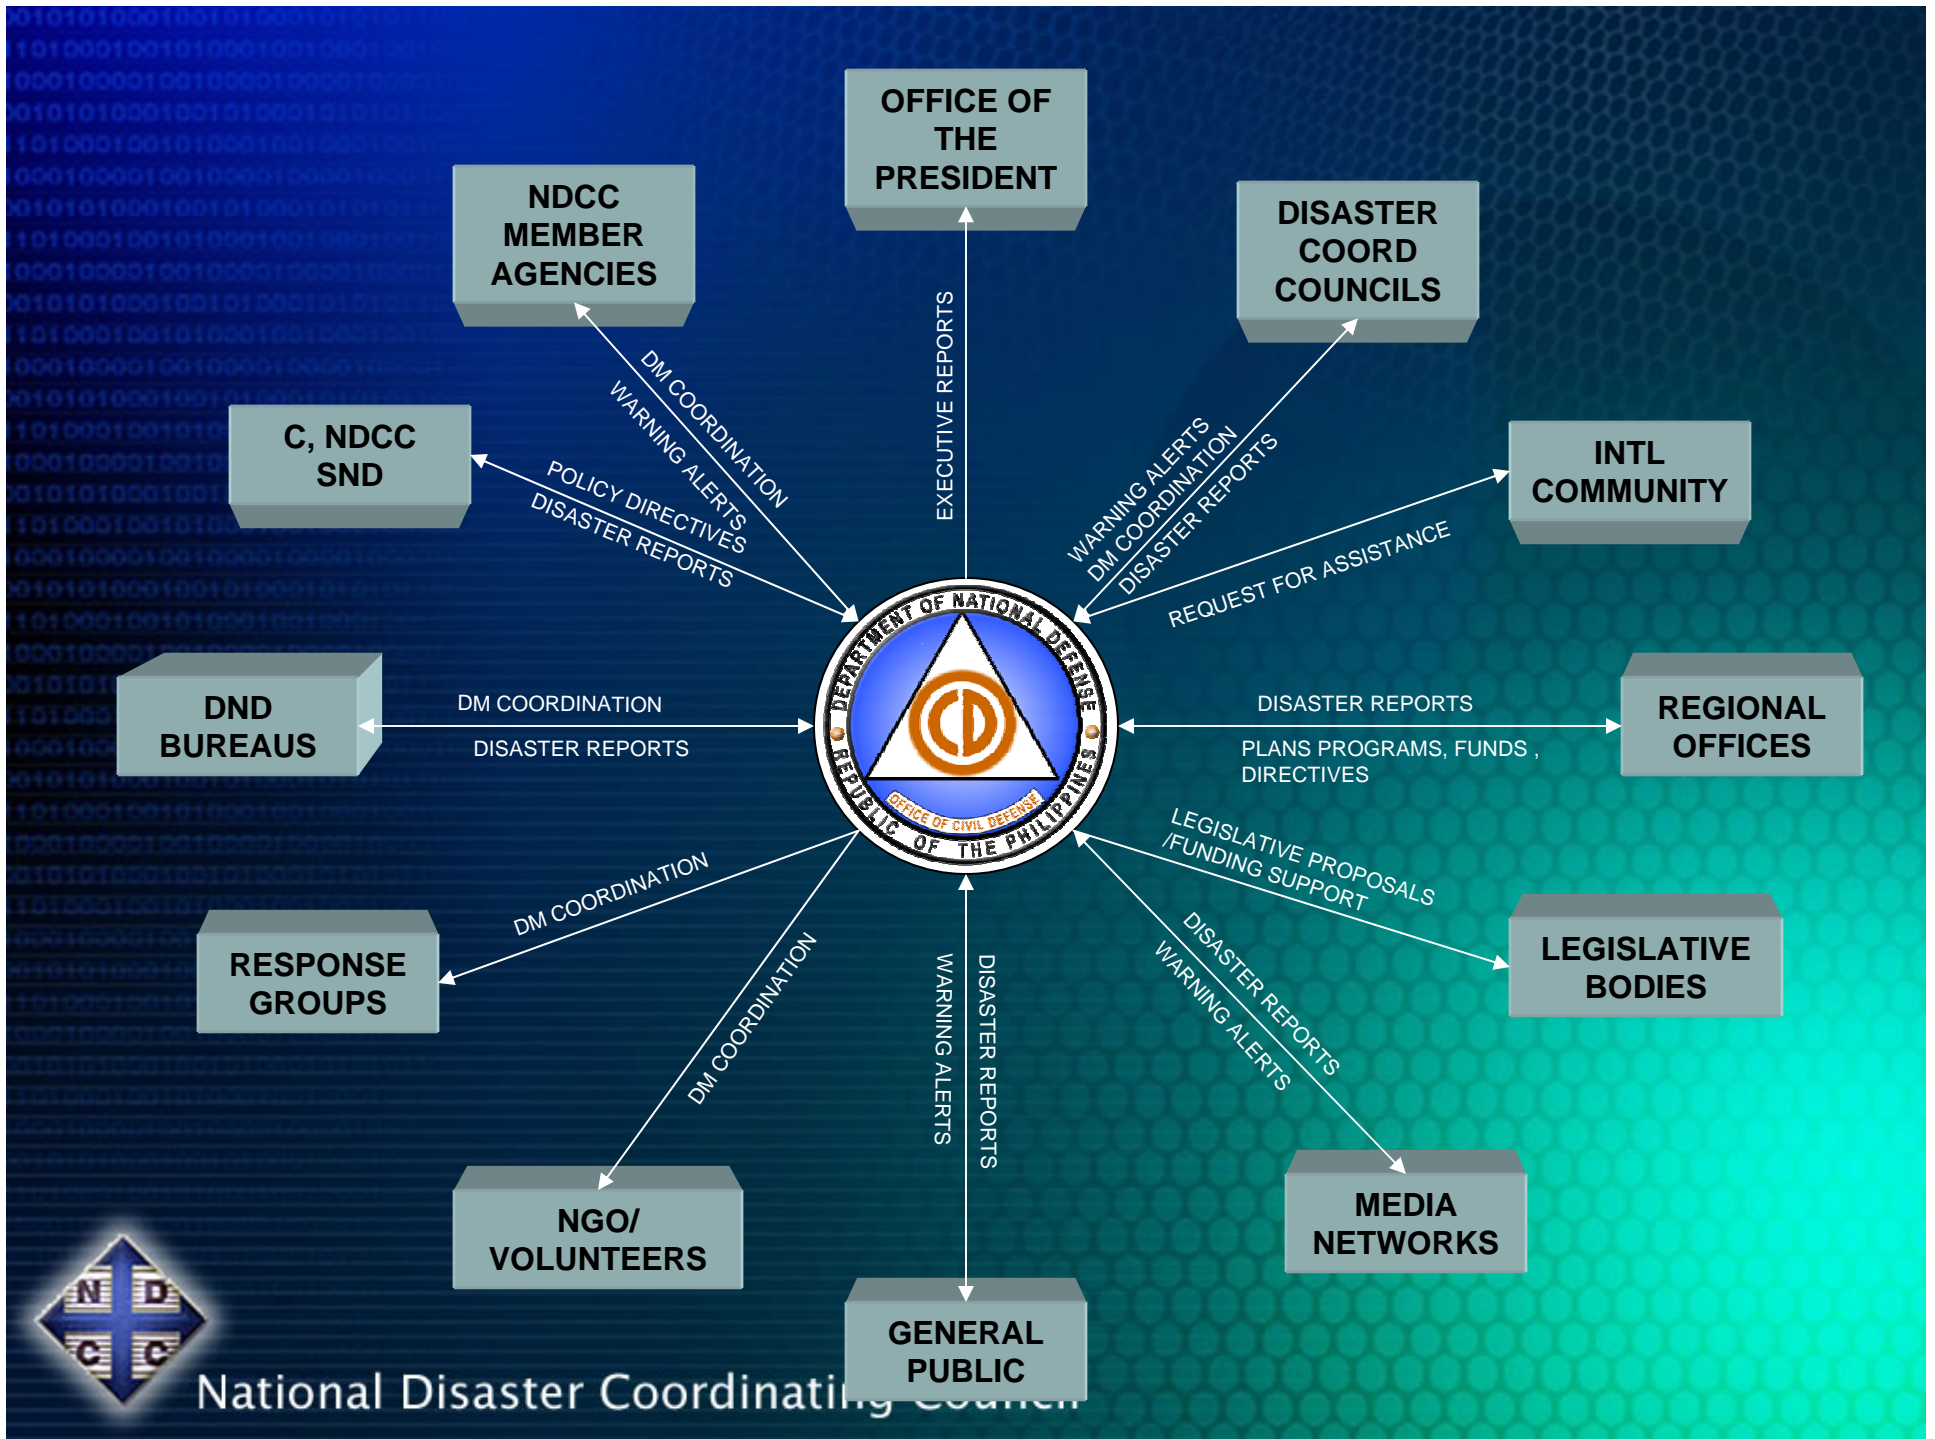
OFFICE OF THE PRESIDENT

NDCC MEMBER AGENCIES

DISASTER COORD COUNCILS

C, NDCC SND

INTL COMMUNITY

DND BUREAUS

REGIONAL OFFICES

RESPONSE GROUPS

LEGISLATIVE BODIES

NGO/ VOLUNTEERS

MEDIA NETWORKS

GENERAL PUBLIC

EXECUTIVE REPORTS

DM COORDINATION

WARNING ALERTS

POLICY DIRECTIVES

DISASTER REPORTS

WARNING ALERTS

DM COORDINATION

DISASTER REPORTS

REQUEST FOR ASSISTANCE

DM COORDINATION

DISASTER REPORTS

DISASTER REPORTS

PLANS PROGRAMS, FUNDS , DIRECTIVES

LEGISLATIVE PROPOSALS /FUNDING SUPPORT

DM COORDINATION

DM COORDINATION

WARNING ALERTS

DISASTER REPORTS

DISASTER REPORTS

WARNING ALERTS

DEPARTMENT OF NATIONAL DEFENSE

REPUBLIC OF THE PHILIPPINES

OFFICE OF CIVIL DEFENSE

CD

N D C C

National Disaster Coordinating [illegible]